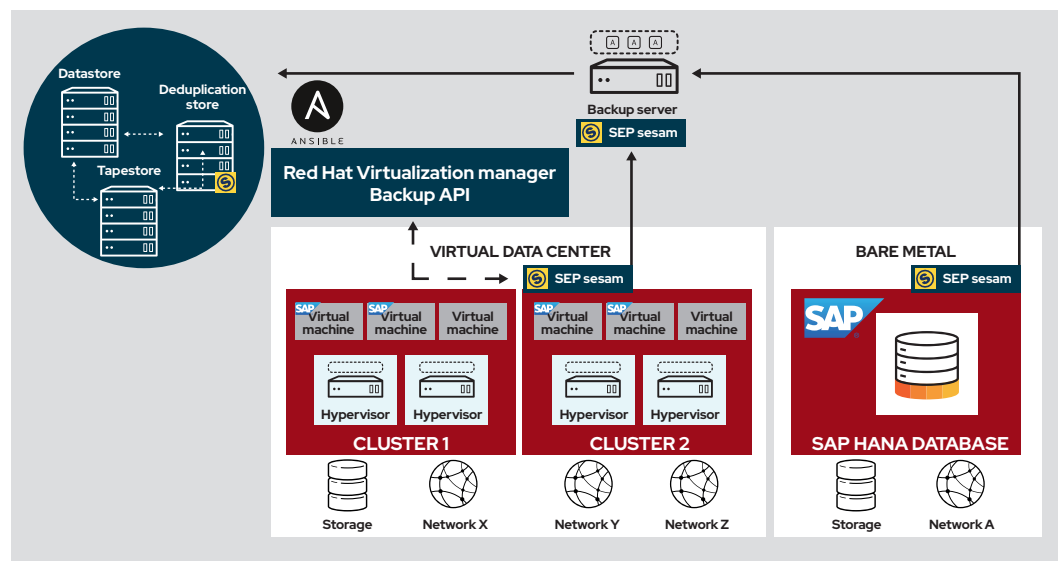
Datastore

Deduplication store

Tapestore

ANSIBLE

Red Hat Virtualization manager Backup API

A A A

Backup server

SEP sesam

VIRTUAL DATA CENTER

SEP sesam

SAP Virtual machine

SAP Virtual machine

Virtual machine

Hypervisor

Hypervisor

CLUSTER 1

SAP Virtual machine

SAP Virtual machine

Virtual machine

Hypervisor

Hypervisor

CLUSTER 2

Storage

Network X

Network Y

Network Z

BARE METAL

SEP sesam

SAP

SAP HANA DATABASE

Storage

Network A